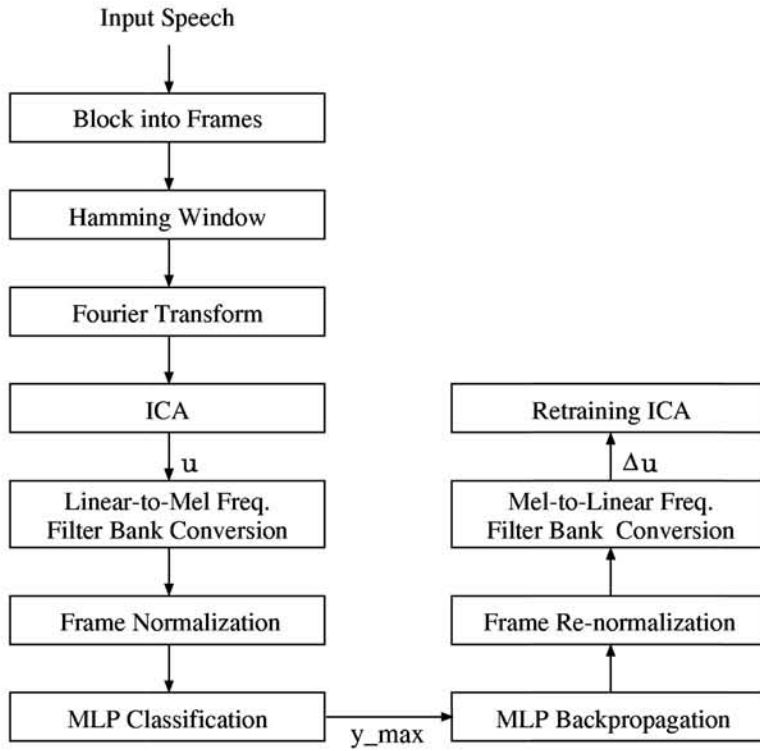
Input Speech

Block into Frames

Hamming Window

Fourier Transform

ICA

u

Linear-to-Mel Freq. Filter Bank Conversion

Frame Normalization

MLP Classification

y_max

MLP Backpropagation

Frame Re-normalization

Mel-to-Linear Freq. Filter Bank Conversion

$\Delta$u

Retraining ICA